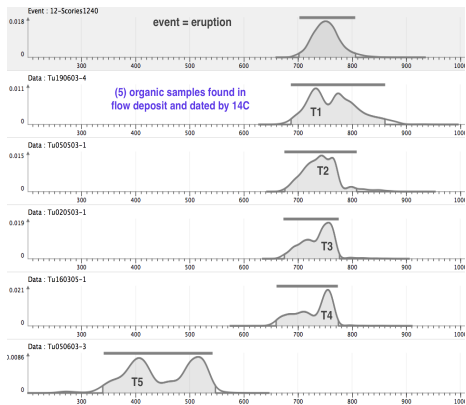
Event : 12-Scories1240
0.018
0
event = eruption
700 800 900 100

Data : Tu190603-4
0.011
0
(5) organic samples found in flow deposit and dated by 14C
T1
300 400 500 600 700 800 900 100

Data : Tu050503-1
0.015
0
T2
300 400 500 600 700 800 900 100

Data : Tu020503-1
0.019
0
T3
300 400 500 600 700 800 900 100

Data : Tu160305-1
0.021
0
T4
300 400 500 600 700 800 900 100

Data : Tu050603-3
0.0086
0
T5
300 400 500 600 700 800 900 100